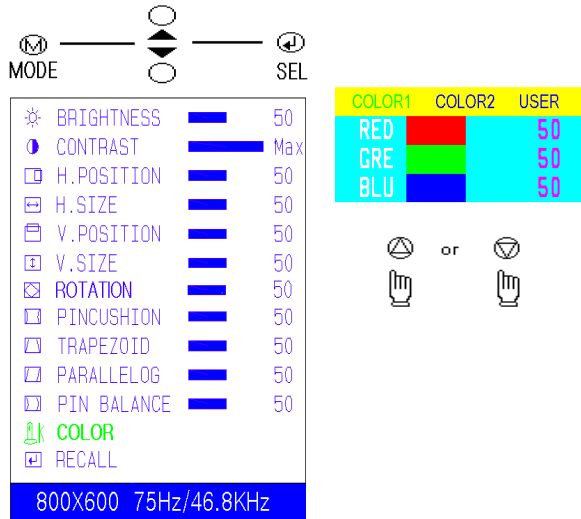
MODE

SEL

BRIGHTNESS 50
CONTRAST Max
H.POSITION 50
H.SIZE 50
V.POSITION 50
V.SIZE 50
ROTATION 50
PINCUSHION 50
TRAPEZOID 50
PARALLELOG 50
PIN BALANCE 50
COLOR
RECALL

800X600 75Hz/46.8KHz

| COLOR1 | COLOR2 | USER |
|---|---|---|
| RED | | 50 |
| GRE | | 50 |
| BLU | | 50 |

or